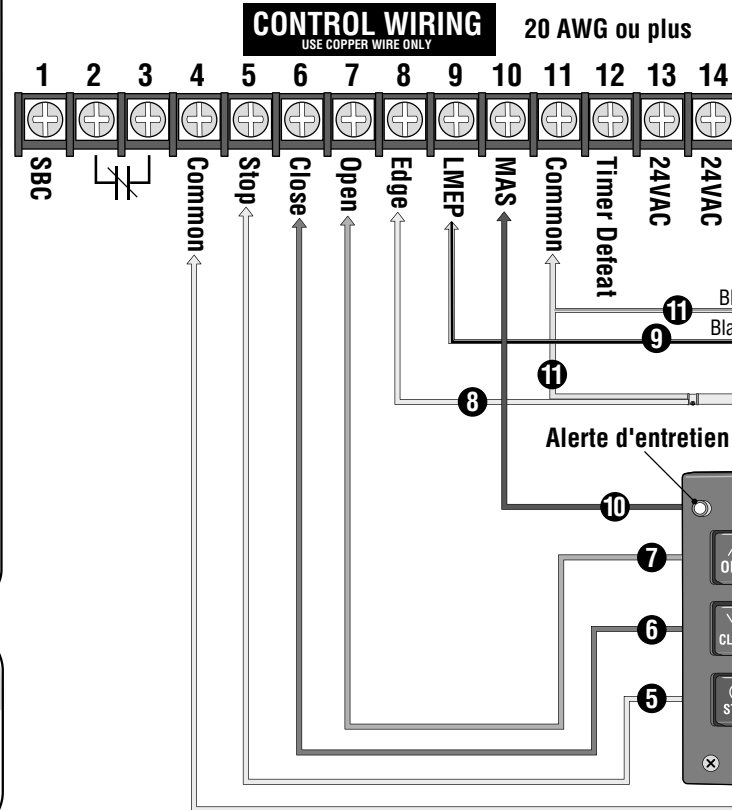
CONTROL WIRING
USE COPPER WIRE ONLY
20 AWG ou plus

1 2 3 4 5 6 7 8 9 10 11 12 13 14

SBC
Common
Stop
Close
Open
Edge
LMEP
MAS
Common
Timer Defeat
24VAC
24VAC

11 Bl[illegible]
9 Bla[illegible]
11
8
Alerte d'entretien
10
7 O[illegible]
6 CL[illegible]
5 ST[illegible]